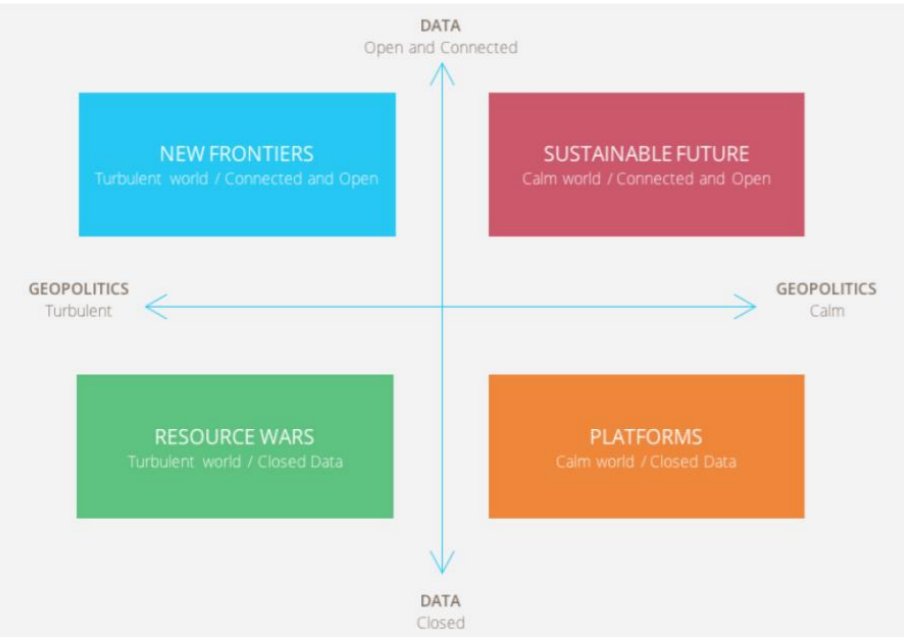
DATA
Open and Connected

NEW FRONTIERS
Turbulent world / Connected and Open

SUSTAINABLE FUTURE
Calm world / Connected and Open

GEOPOLITICS
Turbulent

GEOPOLITICS
Calm

RESOURCE WARS
Turbulent world / Closed Data

PLATFORMS
Calm world / Closed Data

DATA
Closed